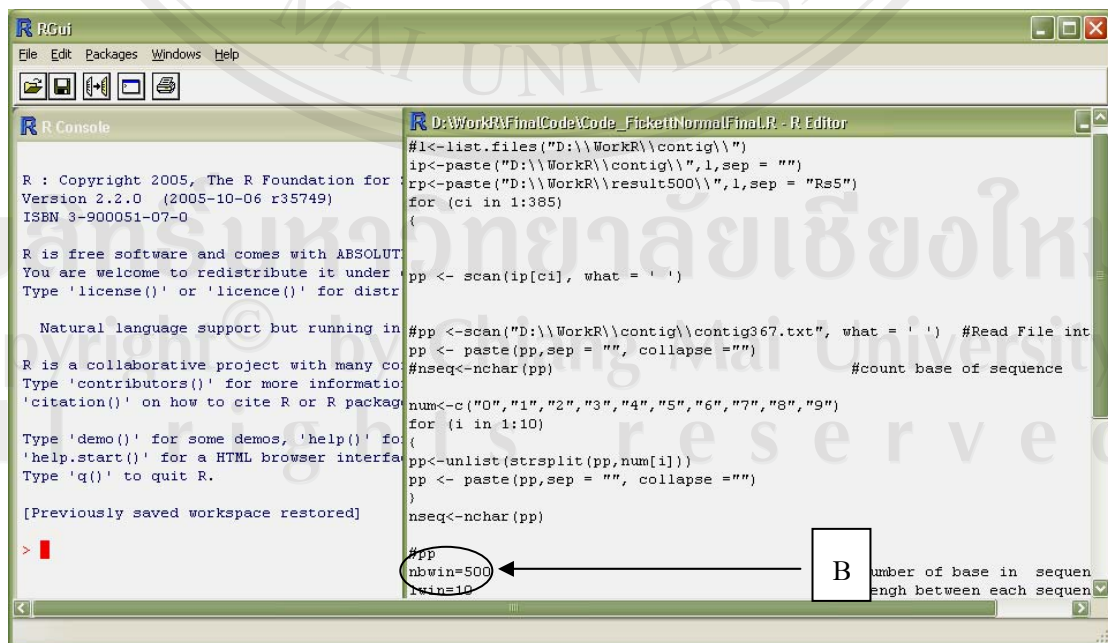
RGui
File Edit Packages Windows Help

R Console

R : Copyright 2005, The R Foundation for
Version 2.2.0 (2005-10-06 r35749)
ISBN 3-900051-07-0

R is free software and comes with ABSOLUT
You are welcome to redistribute it under
Type 'license()' or 'licence()' for distr

Natural language support but running in

R is a collaborative project with many co
Type 'contributors()' for more informatio
'citation()' on how to cite R or R packag

Type 'demo()' for some demos, 'help()' fo
'help.start()' for a HTML browser interfa
Type 'q()' to quit R.

[Previously saved workspace restored]

>

D:\WorkR\FinalCode\Code_FickettNormalFinal.R - R Editor
#l<-list.files("D:\\WorkR\\contig\\")
ip<-paste("D:\\WorkR\\contig\\",l,sep = "")
rp<-paste("D:\\WorkR\\result500\\",l,sep = "Rs5")
for (ci in 1:385)
{

pp <- scan(ip[ci], what = ' ')

#pp <-scan("D:\\WorkR\\contig\\contig367.txt", what = ' ') #Read File int
pp <- paste(pp,sep = "", collapse ="")
#nseq<-nchar(pp) #count base of sequence

num<-c("0","1","2","3","4","5","6","7","8","9")
for (i in 1:10)
{
pp<-unlist(strsplit(pp,num[i]))
pp <- paste(pp,sep = "", collapse ="")
}
nseq<-nchar(pp)

#pp
nbwin=500
lwin=10

B

umber of base in sequen
engh between each sequen

ลิขสิทธิ์มหาวิทยาลัยเชียงใหม่
Copyright © by Chiang Mai University
All rights reserved